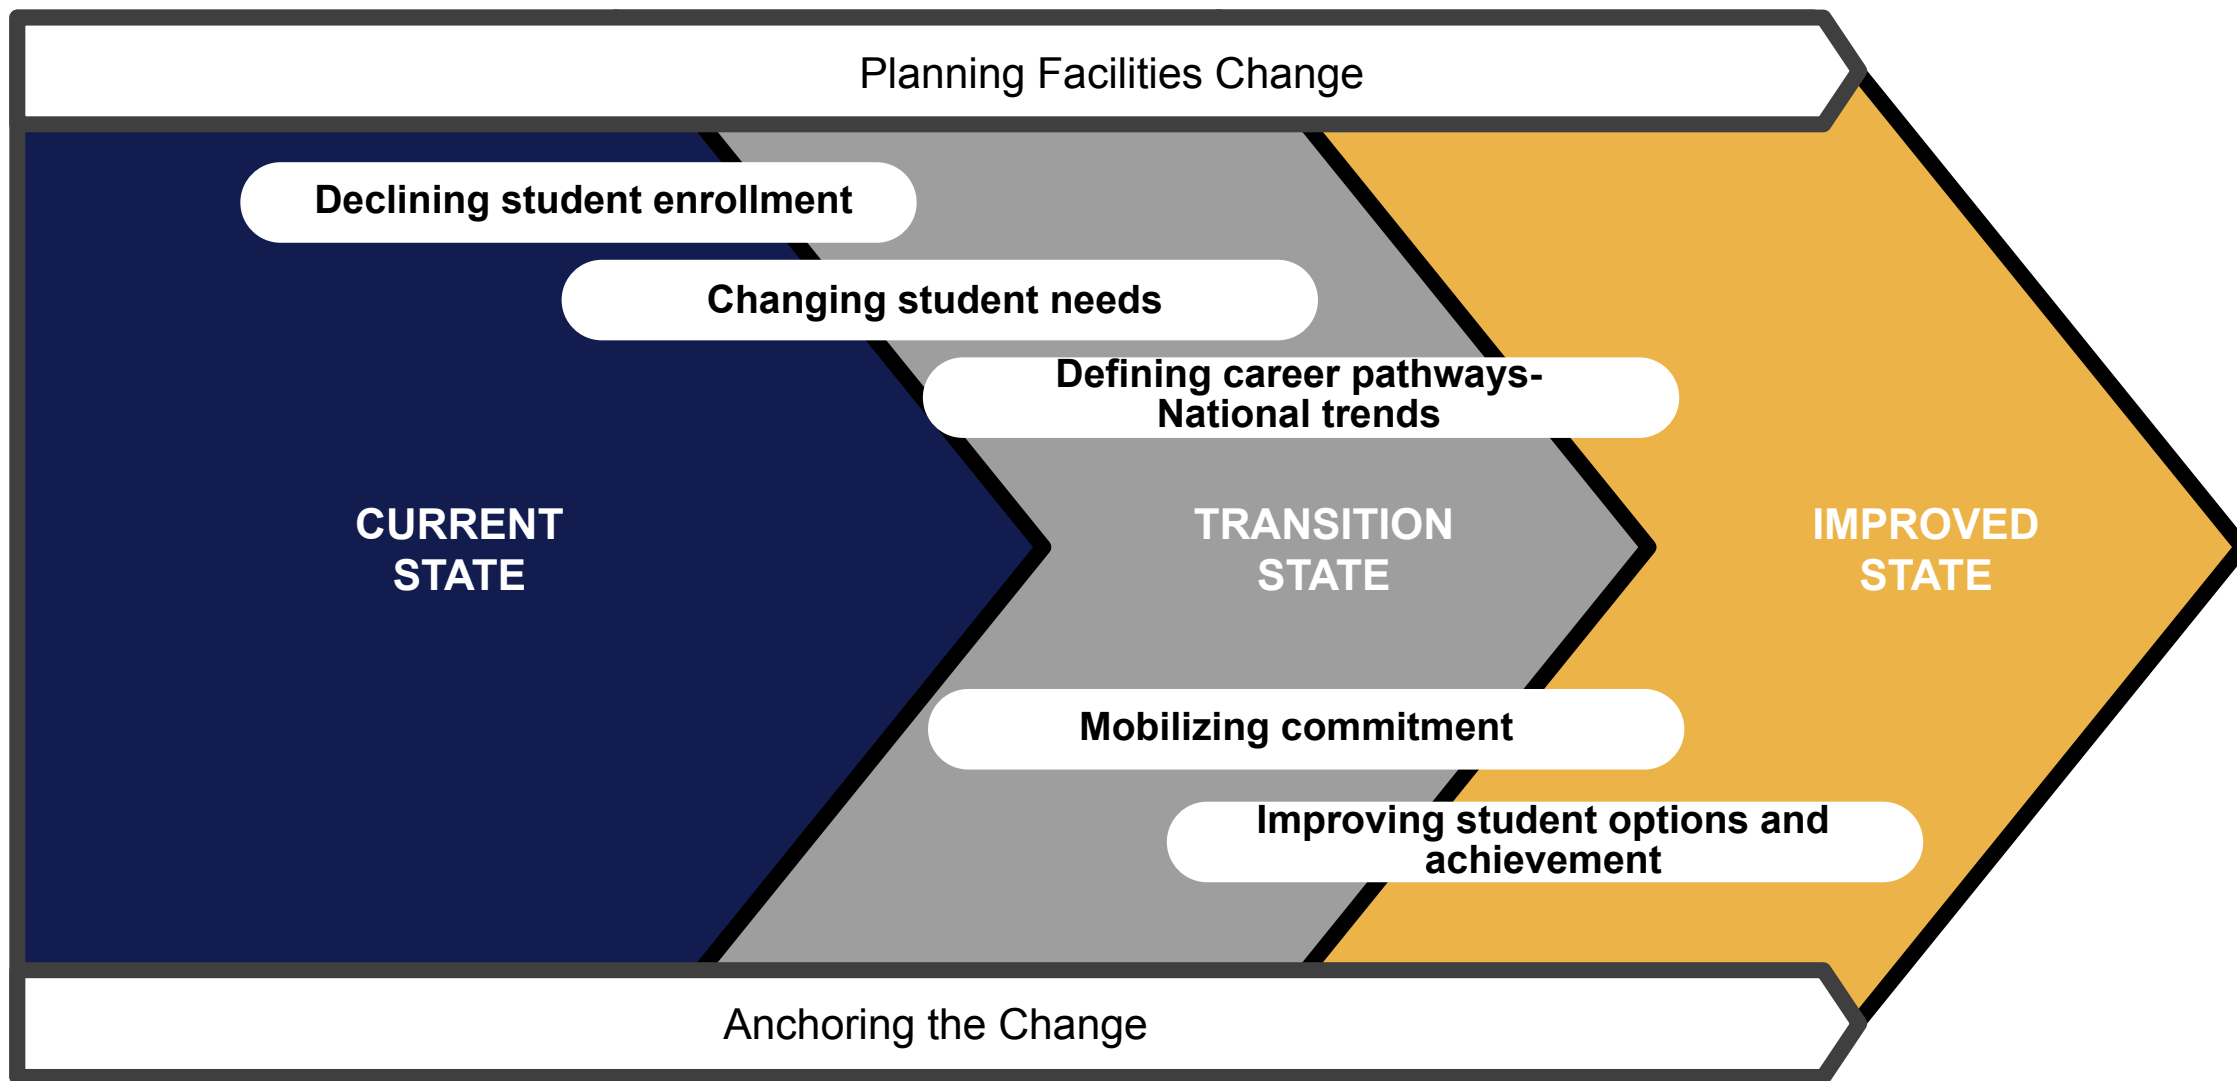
Planning Facilities Change

Declining student enrollment

Changing student needs

Defining career pathways- National trends

CURRENT STATE

TRANSITION STATE

IMPROVED STATE

Mobilizing commitment

Improving student options and achievement

Anchoring the Change